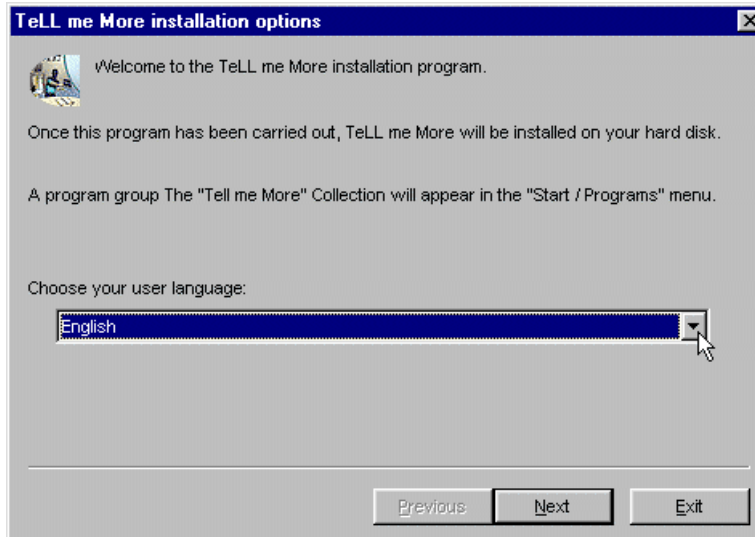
TeLL me More installation options

Welcome to the TeLL me More installation program.

Once this program has been carried out, TeLL me More will be installed on your hard disk.

A program group The "Tell me More" Collection will appear in the "Start / Programs" menu.

Choose your user language:

English

Previous
Next
Exit